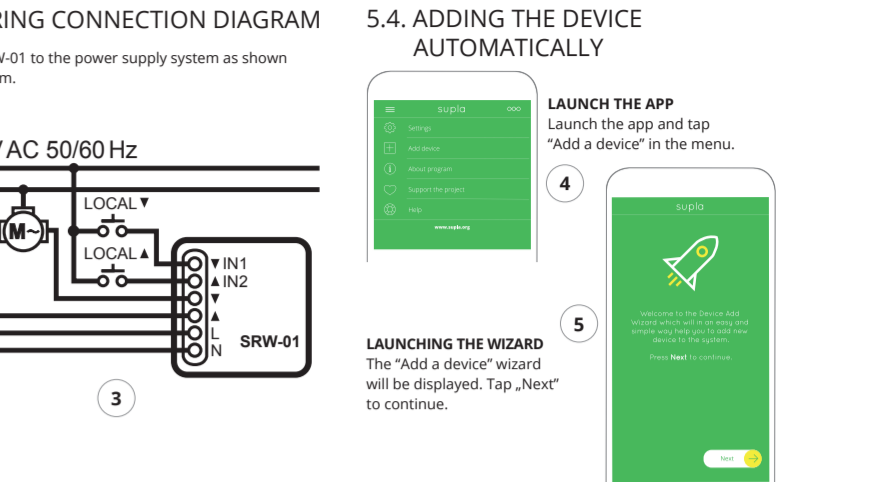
RING CONNECTION DIAGRAM

W-01 to the power supply system as shown m.

V AC 50/60 Hz

M~

LOCAL ▼

LOCAL ▲

▼IN1
▲IN2
▼
▲
L
N

SRW-01

3

5.4. ADDING THE DEVICE AUTOMATICALLY

supla

Settings
Add device
About program
Support the project
Help
www.supla.org

LAUNCH THE APP
Launch the app and tap "Add a device" in the menu.

4

supla

Welcome to the Device Add Wizard which will in an easy and simple way help you to add new device to the system.

Press Next to continue.

Next

5

LAUNCHING THE WIZARD
The "Add a device" wizard will be displayed. Tap „Next" to continue.